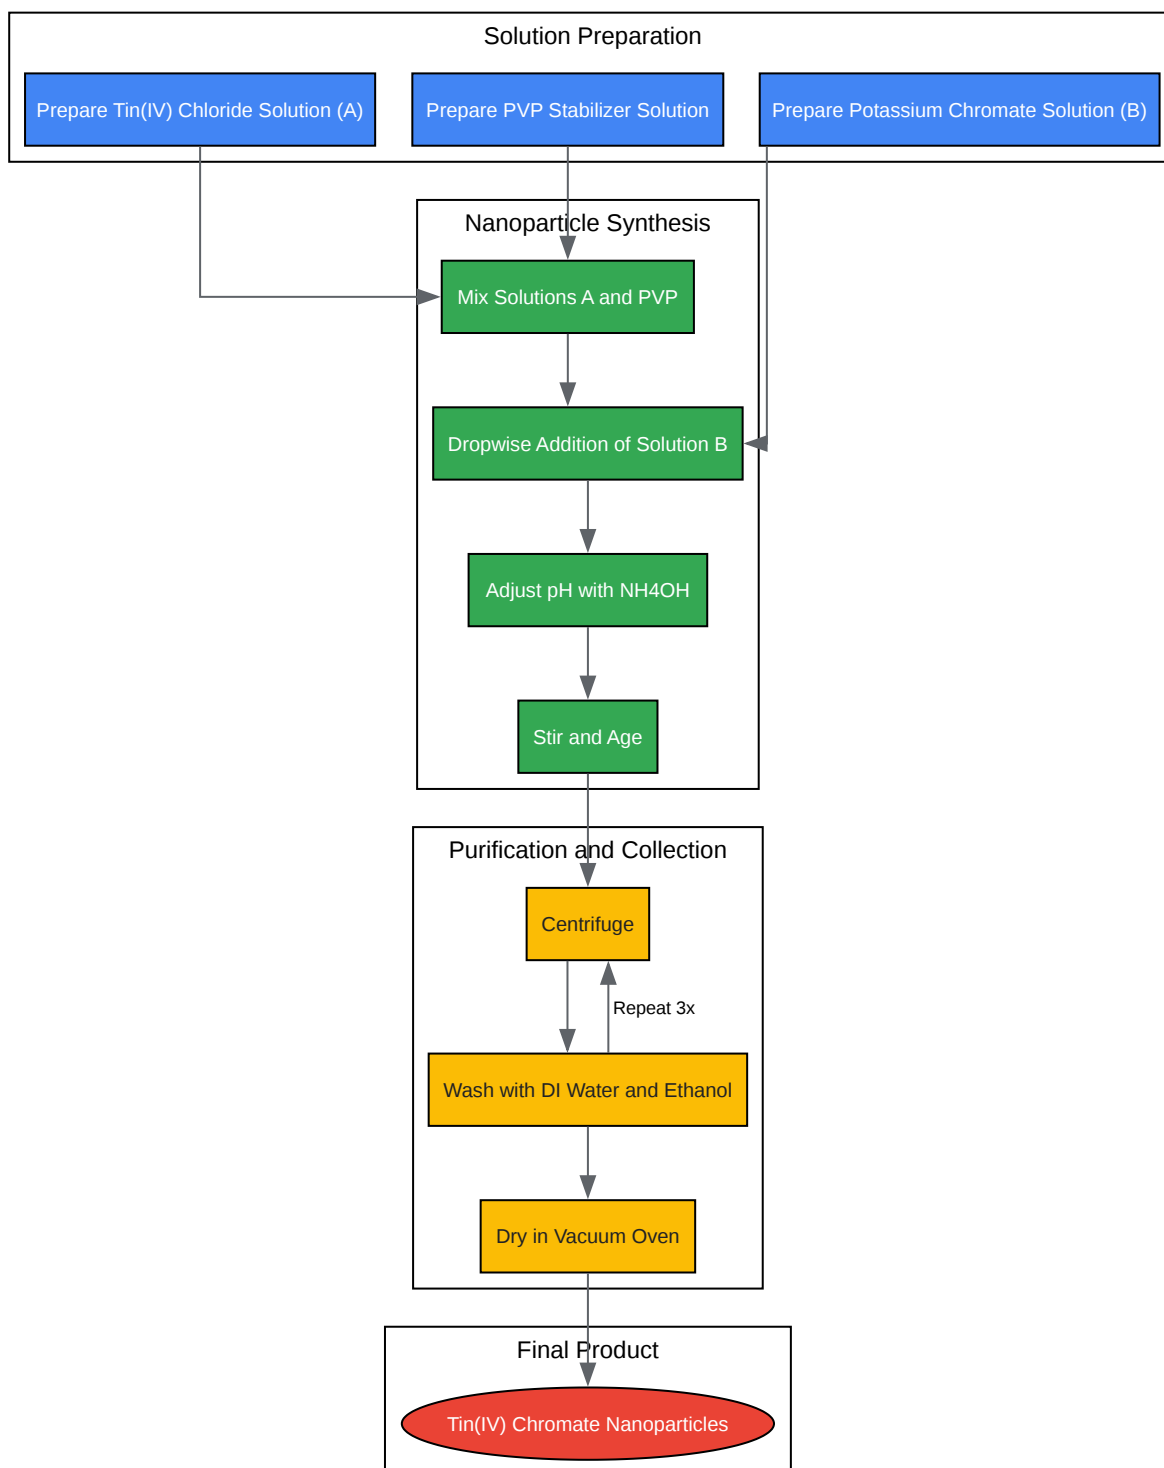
Solution Preparation

Prepare Tin(IV) Chloride Solution (A)

Prepare PVP Stabilizer Solution

Prepare Potassium Chromate Solution (B)

Nanoparticle Synthesis

Mix Solutions A and PVP

Dropwise Addition of Solution B

Adjust pH with NH4OH

Stir and Age

Purification and Collection

Centrifuge

Repeat 3x

Wash with DI Water and Ethanol

Dry in Vacuum Oven

Final Product

Tin(IV) Chromate Nanoparticles